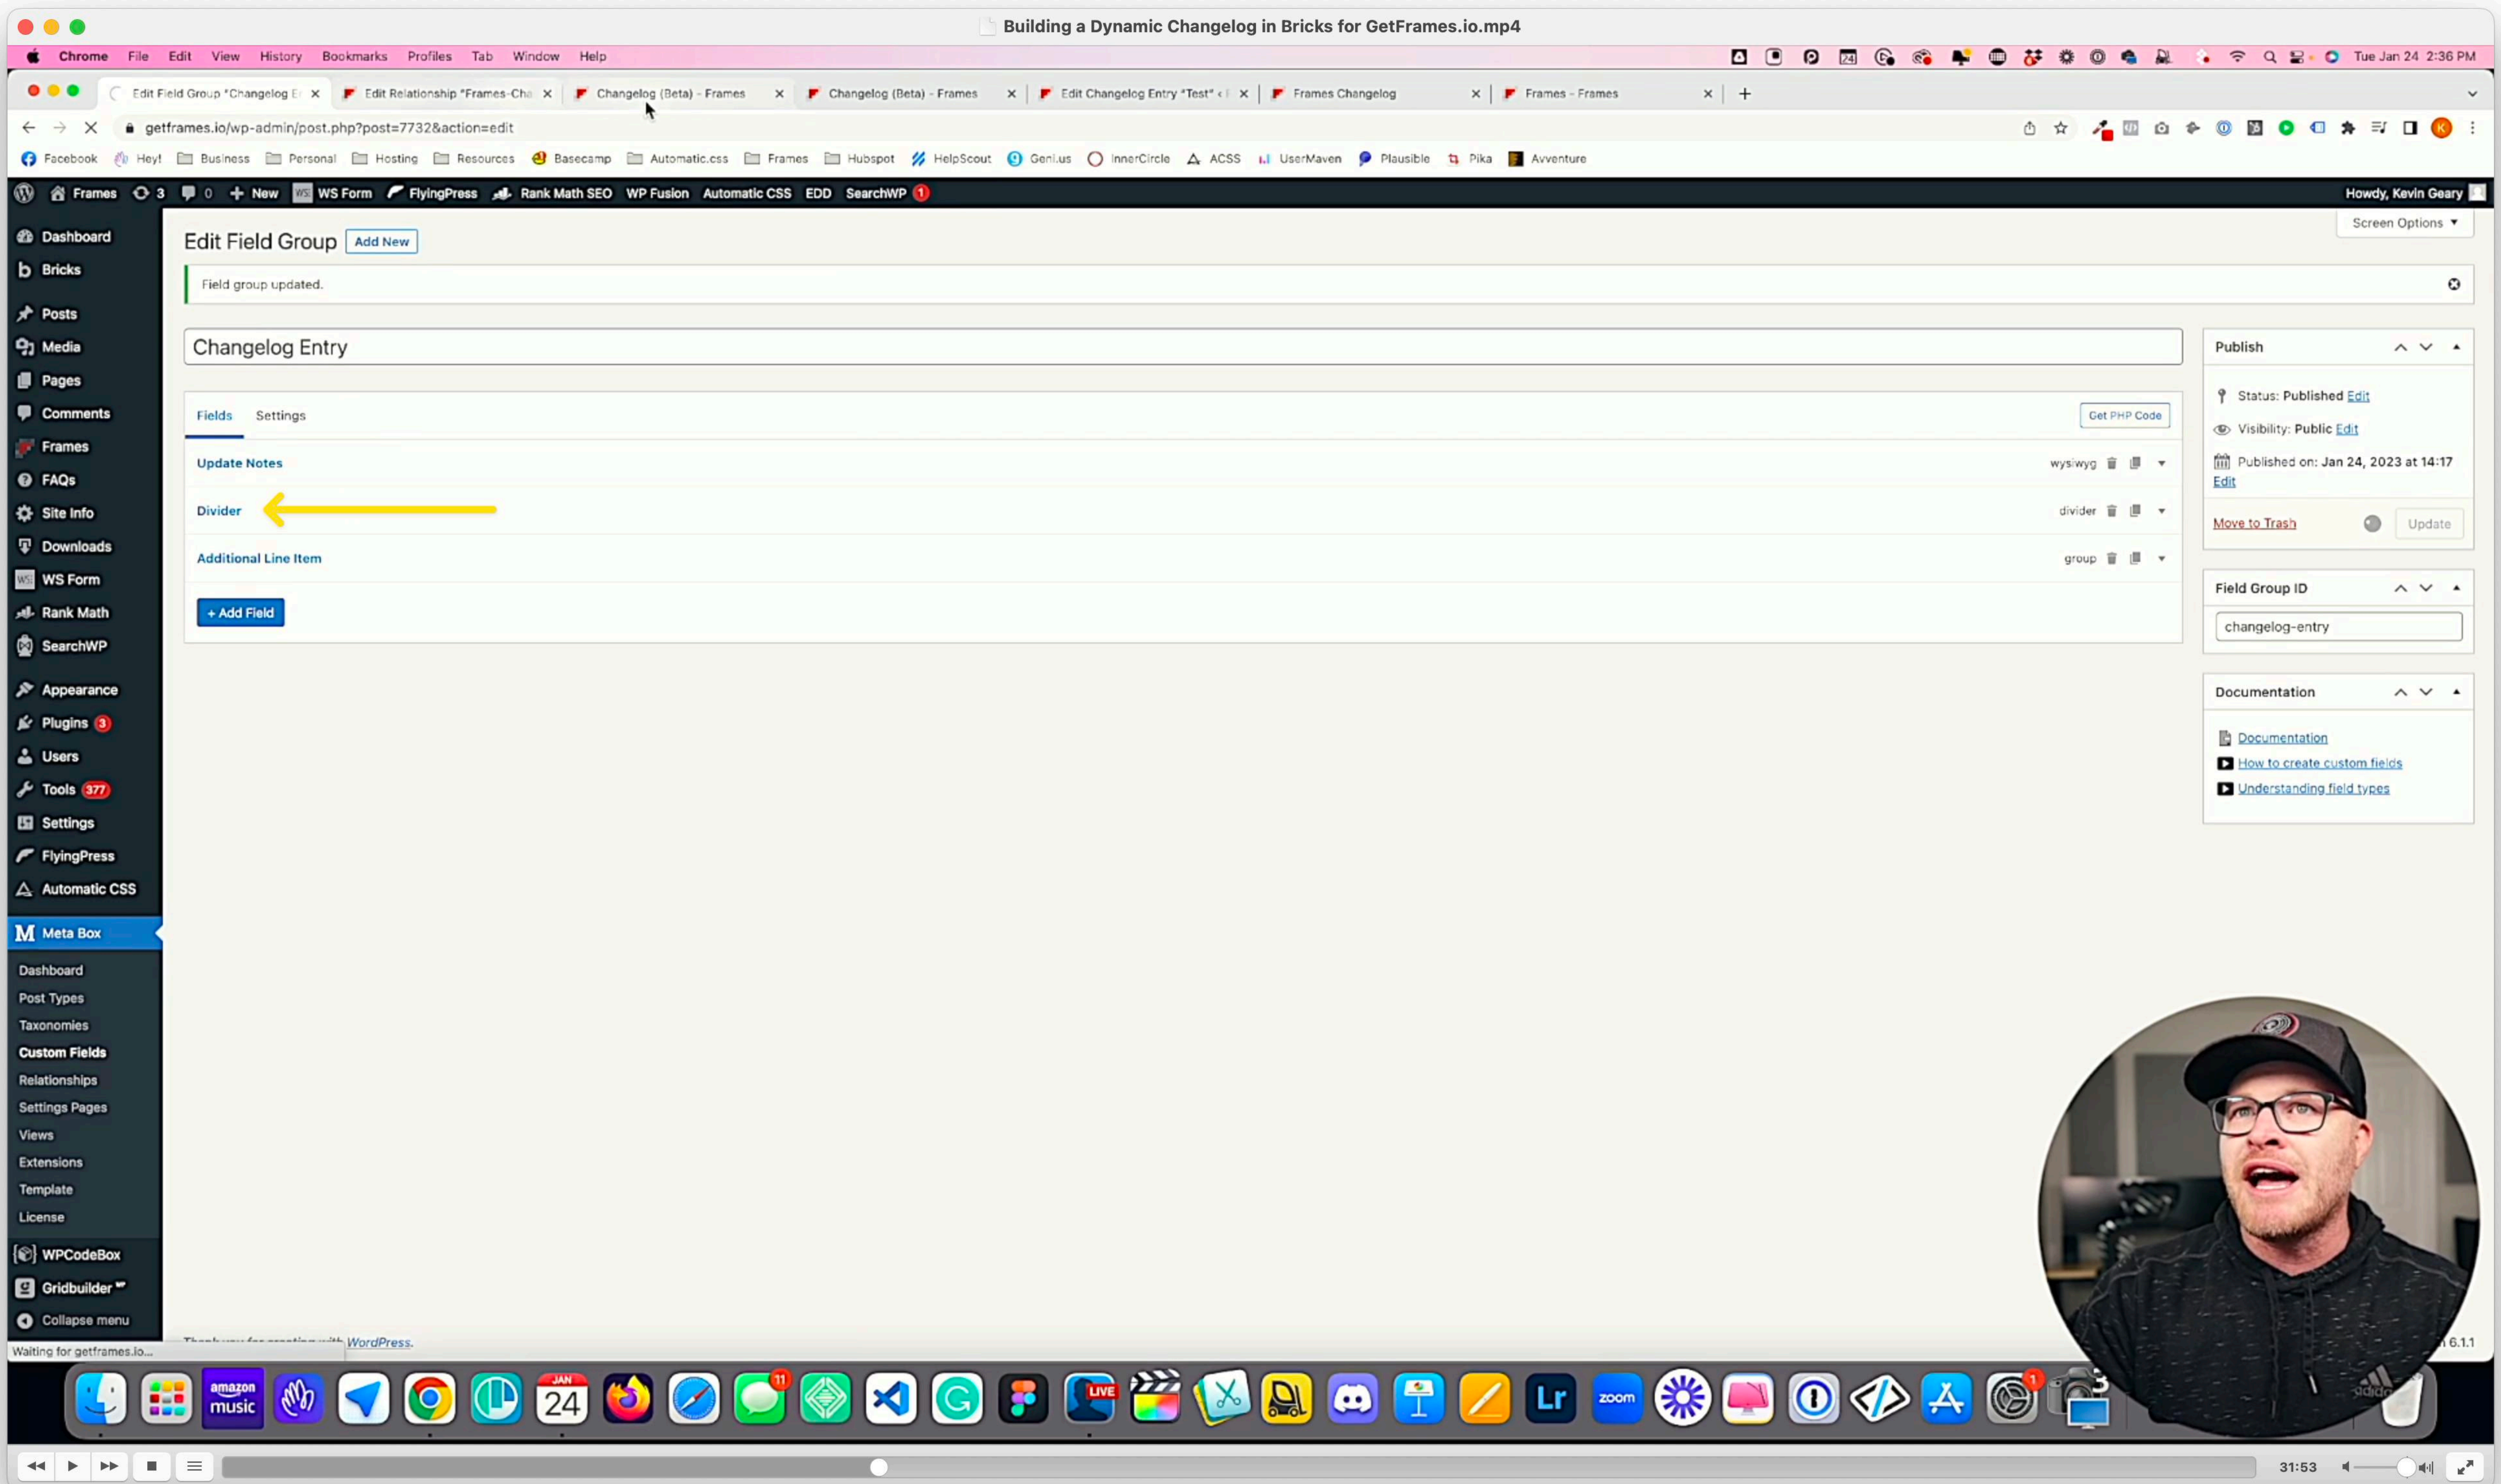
Building a Dynamic Changelog in Bricks for GetFrames.io.mp4

Chrome File Edit View History Bookmarks Profiles Tab Window Help

Tue Jan 24 2:36 PM

Edit Field Group "Changelog E
Edit Relationship "Frames-Cha
Changelog (Beta) - Frames
Changelog (Beta) - Frames
Edit Changelog Entry "Test" ‹ F
Frames Changelog
Frames - Frames

getframes.io/wp-admin/post.php?post=7732&action=edit

Facebook Hey! Business Personal Hosting Resources Basecamp Automatic.css Frames Hubspot HelpScout Geni.us InnerCircle ACSS UserMaven Plausible Pika Avventure

Frames 3 0 New WS Form FlyingPress Rank Math SEO WP Fusion Automatic CSS EDD SearchWP 1

Howdy, Kevin Geary

Dashboard
Bricks
Posts
Media
Pages
Comments
Frames
FAQs
Site Info
Downloads
WS Form
Rank Math
SearchWP
Appearance
Plugins 3
Users
Tools 377
Settings
FlyingPress
Automatic CSS
Meta Box
Dashboard
Post Types
Taxonomies
Custom Fields
Relationships
Settings Pages
Views
Extensions
Template
License
WPCodeBox
Gridbuilder
Collapse menu

Edit Field Group Add New

Screen Options ▾

Field group updated.

Changelog Entry

Fields Settings

Get PHP Code

Update Notes wysiwyg
Divider divider
Additional Line Item group

+ Add Field

Publish
Status: Published Edit
Visibility: Public Edit
Published on: Jan 24, 2023 at 14:17 Edit
Move to Trash
Update

Field Group ID
changelog-entry

Documentation
Documentation
How to create custom fields
Understanding field types

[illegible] WordPress.

6.1.1

Waiting for getframes.io...

31:53